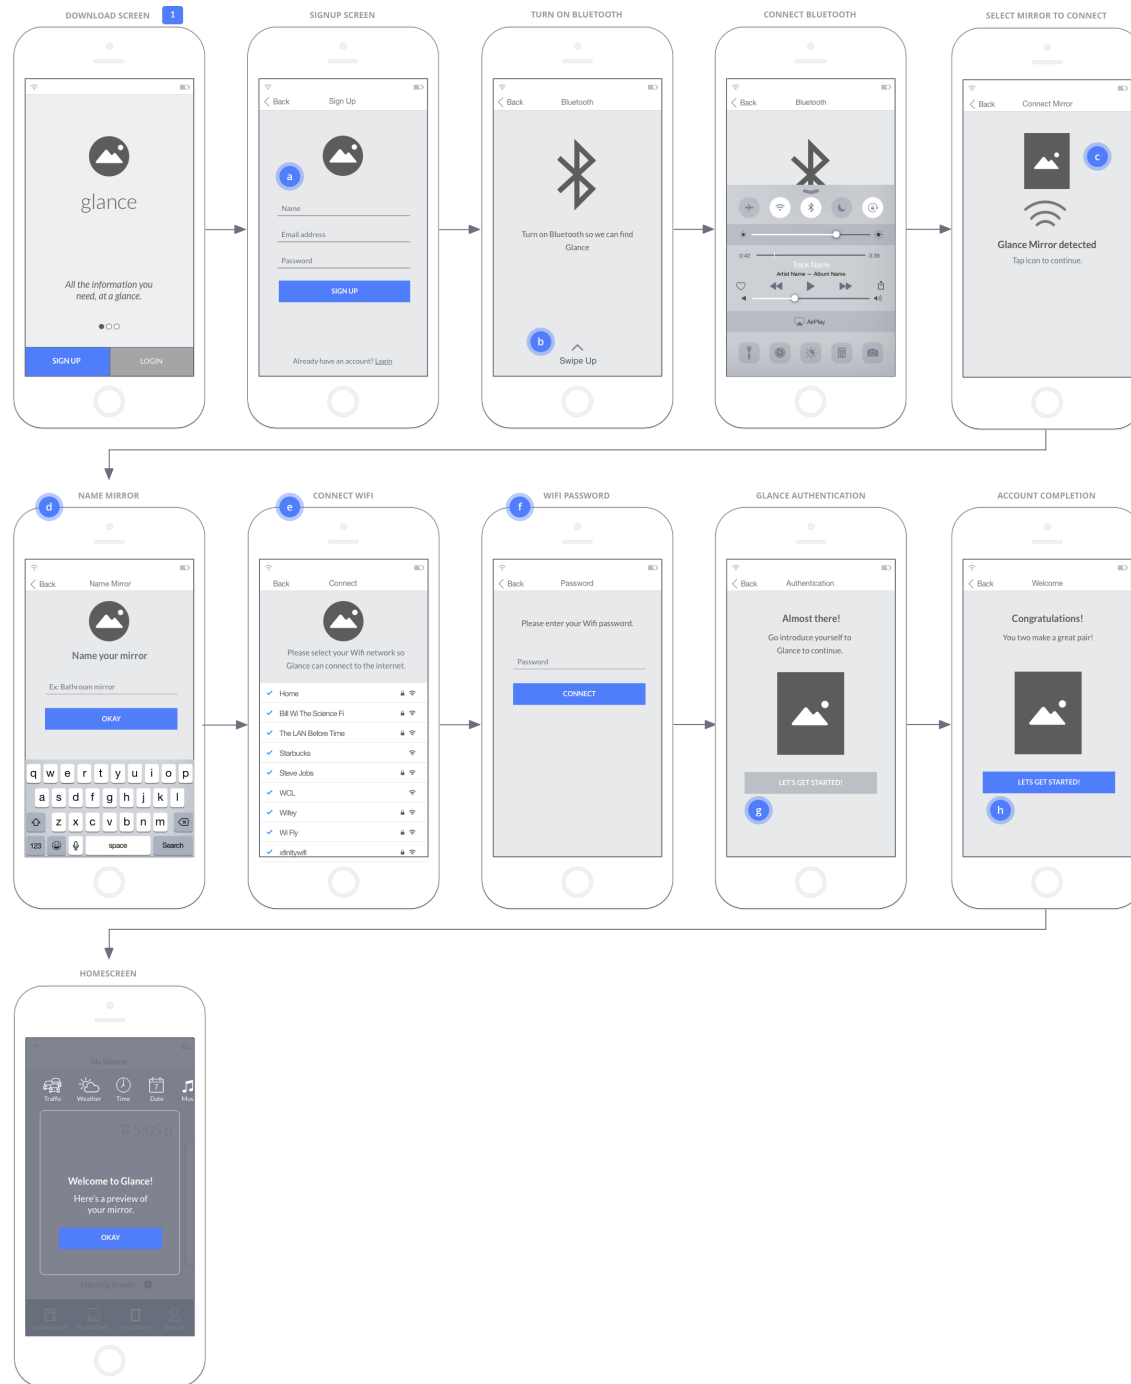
DOWNLOAD SCREEN 1

glance

All the information you need, at a glance.

SIGN UP LOGIN

SIGNUP SCREEN

Back Sign Up

a

Name

Email address

Password

SIGN UP

Already have an account? Login

TURN ON BLUETOOTH

Back Bluetooth

Turn on Bluetooth so we can find Glance

b

Swipe Up

CONNECT BLUETOOTH

Back Bluetooth

0:42 -3:36

Track Name

Artist Name — Album Name

AirPlay

SELECT MIRROR TO CONNECT

Back Connect Mirror

c

Glance Mirror detected

Tap icon to continue.

NAME MIRROR

d

Back Name Mirror

Name your mirror

Ex: Bathroom mirror

OKAY

q w e r t y u i o p

a s d f g h j k l

z x c v b n m

123 space Search

CONNECT WIFI

e

Back Connect

Please select your Wifi network so Glance can connect to the internet.

Home

Bill Wi The Science Fi

The LAN Before Time

Starbucks

Steve Jobs

WCL

Wifey

Wi Fly

xfinitywifi

WIFI PASSWORD

f

Back Password

Please enter your Wifi password.

Password

CONNECT

GLANCE AUTHENTICATION

Back Authentication

Almost there!

Go introduce yourself to Glance to continue.

LET'S GET STARTED!

g

ACCOUNT COMPLETION

Back Welcome

Congratulations!

You two make a great pair!

LETS GET STARTED!

h

HOMESCREEN

My Glance

Traffic Weather Time Date Mus

5:05 p

Welcome to Glance!

Here's a preview of your mirror.

OKAY

Morning Screen